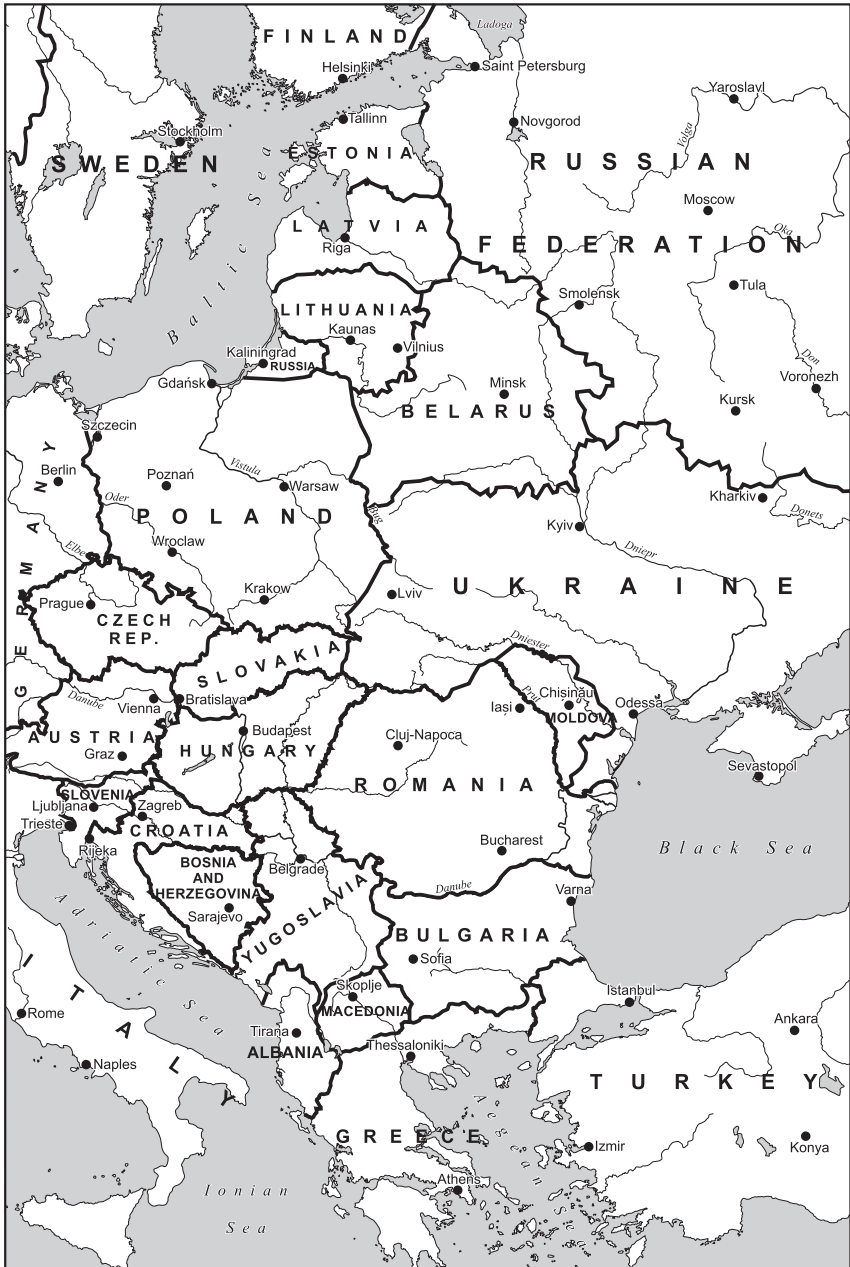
FINLAND
Ladoga
Helsinki
Saint Petersburg
Yaroslavl
Stockholm
Tallinn
Novgorod
SWEDEN
ESTONIA
RUSSIAN
Volga
Baltic Sea
Moscow
LATVIA
Riga
FEDERATION
Oka
LITHUANIA
Smolensk
Tula
Kaunas
Vilnius
Kaliningrad
RUSSIA
Don
Gdańsk
Minsk
Voronezh
BELARUS
Kursk
Szczecin
Berlin
Poznań
Vistula
Warsaw
GERMANY
Oder
Bug
Kharkiv
Kyiv
POLAND
Donets
Elbe
Wroclaw
Dniepr
Prague
Krakow
Lviv
UKRAINE
CZECH REP.
SLOVAKIA
Dniester
Danube
Bratislava
Prut
Chisinău
Vienna
Iași
MOLDOVA
Odessa
Budapest
Cluj-Napoca
AUSTRIA
Graz
HUNGARY
Sevastopol
ROMANIA
SLOVENIA
Ljubljana
Zagreb
Trieste
CROATIA
Rijeka
Bucharest
Black Sea
BOSNIA AND HERZEGOVINA
Belgrade
Danube
Varna
Sarajevo
YUGOSLAVIA
Adriatic Sea
BULGARIA
Sofia
ITALY
Skopje
Istanbul
Rome
MACEDONIA
Ankara
Tirana
Thessaloniki
ALBANIA
TURKEY
Naples
Aegean Sea
GREECE
Izmir
Konya
Athens
Ionian Sea